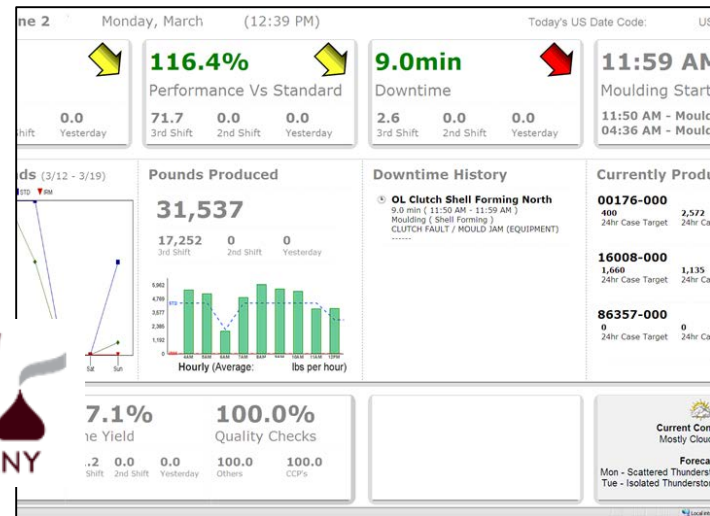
ne 2 Monday, March (12:39 PM) Today's US Date Code: US

0.0
hift Yesterday

116.4%
Performance Vs Standard
71.7 3rd Shift
0.0 2nd Shift
0.0 Yesterday

9.0min
Downtime
2.6 3rd Shift
0.0 2nd Shift
0.0 Yesterday

11:59 AM
Moulding Start
11:50 AM - Mould
04:36 AM - Mould

ds (3/12 - 3/19)
STD RM
Sat Sun

Pounds Produced
31,537
17,252 3rd Shift
0 2nd Shift
0 Yesterday

5,962
4,769
3,577
2,385
1,192
0
STD
Hourly (Average: lbs per hour)

Downtime History
OL Clutch Shell Forming North
9.0 min ( 11:50 AM - 11:59 AM )
Moulding ( Shell Forming )
CLUTCH FAULT / MOULD JAM (EQUIPMENT)
------

Currently Produ
00176-000
400 24hr Case Target
2,572 24hr Ca
16008-000
1,660 24hr Case Target
1,135 24hr Ca
86357-000
0 24hr Case Target
0 24hr Ca

NY

7.1%
ne Yield
.2 Shift
0.0 2nd Shift
0.0 Yesterday

100.0%
Quality Checks
100.0 Others
100.0 CCP's

Current Con
Mostly Cloud
Foreca
Mon - Scattered Thunders
Tue - Isolated Thunderstor